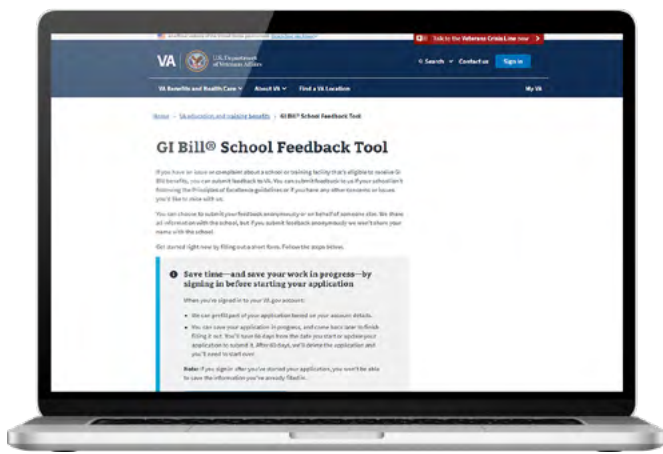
An official website of the United States government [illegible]

Talk to the Veterans Crisis Line now >

VA U.S. Department of Veterans Affairs

Search Contact us Sign in

VA Benefits and Health Care About VA Find a VA Location My VA

Home › VA education and training benefits › GI Bill® School Feedback Tool

GI Bill® School Feedback Tool

If you have an issue or complaint about a school or training facility that's eligible to receive GI Bill benefits, you can submit feedback to VA. You can submit feedback to us if your school isn't following the Principles of Excellence guidelines or if you have any other concerns or issues you'd like to share with us.

You can choose to submit your feedback anonymously or on behalf of someone else. We share all information with the school, but if you submit feedback anonymously we won't share your name with the school.

Get started right now by filling out a short form. Follow the steps below.

Save time—and save your work in progress—by signing in before starting your application

When you're signed in to your VA.gov account:

We can prefill part of your application based on your account details.

You can save your application in progress, and come back later to finish filling it out. You'll have 60 days from the date you start or update your application to submit it. After 60 days, we'll delete the application and you'll need to start over.

Note: If you sign in after you've started your application, you won't be able to save the information you've already filled in.